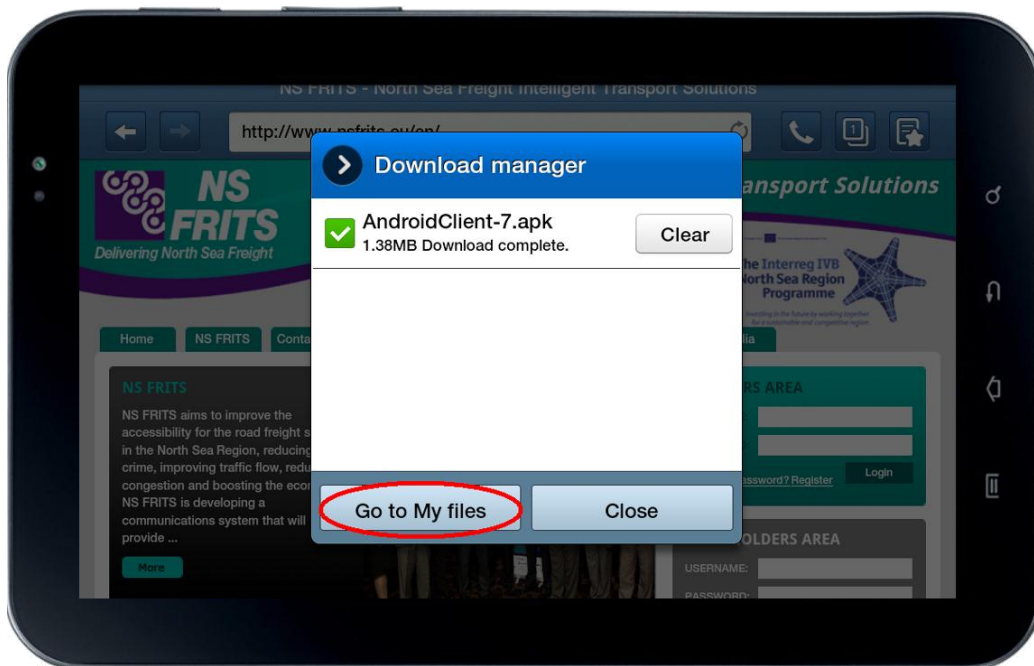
NS FRITS - North Sea Freight Intelligent Transport Solutions

http://www.nsfrits.eu/en/

NS FRITS
Delivering North Sea Freight

ansport Solutions

The Interreg IVB
North Sea Region
Programme

Home
NS FRITS
Conta
lia

NS FRITS
NS FRITS aims to improve the accessibility for the road freight s in the North Sea Region, reducing crime, improving traffic flow, redu congestion and boosting the eco NS FRITS is developing a communications system that will provide ...

More

RS AREA
assword? Register
Login

OLDERS AREA
USERNAME:
PASSWORD:

Download manager

AndroidClient-7.apk
1.38MB Download complete.

Clear

Go to My files

Close